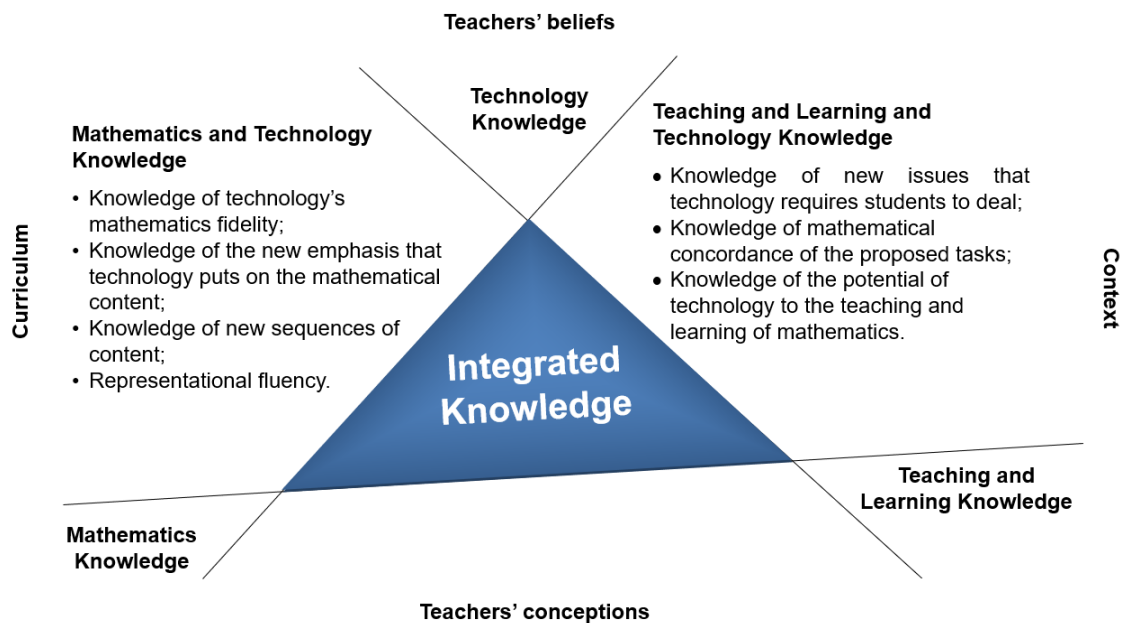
Teachers' beliefs

Technology Knowledge

Mathematics and Technology Knowledge

• Knowledge of technology's mathematics fidelity;
• Knowledge of the new emphasis that technology puts on the mathematical content;
• Knowledge of new sequences of content;
• Representational fluency.

Teaching and Learning and Technology Knowledge

• Knowledge of new issues that technology requires students to deal;
• Knowledge of mathematical concordance of the proposed tasks;
• Knowledge of the potential of technology to the teaching and learning of mathematics.

Curriculum

Context

Integrated Knowledge

Teaching and Learning Knowledge

Mathematics Knowledge

Teachers' conceptions